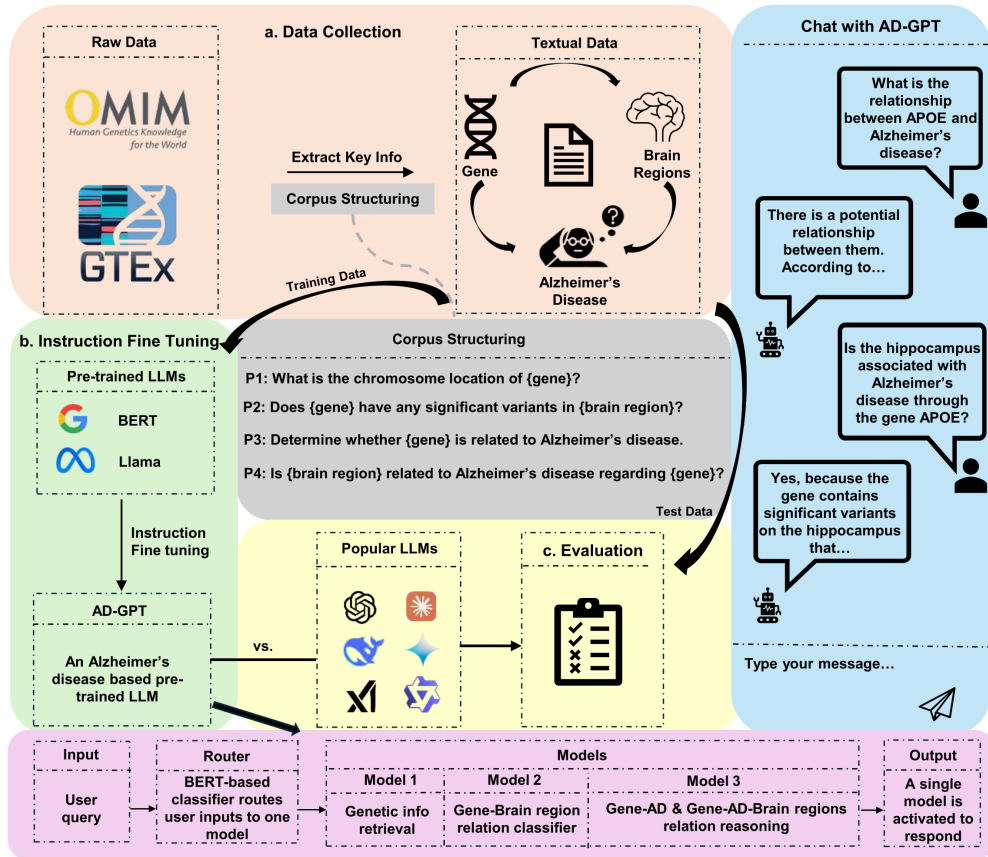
a. Data Collection

Raw Data

OMIM
Human Genetics Knowledge for the World

GTEx

Extract Key Info

Corpus Structuring

Textual Data

Gene

Brain Regions

Alzheimer's Disease

Training Data

Chat with AD-GPT

What is the relationship between APOE and Alzheimer's disease?

There is a potential relationship between them. According to…

Is the hippocampus associated with Alzheimer's disease through the gene APOE?

Yes, because the gene contains significant variants on the hippocampus that…

Type your message…

b. Instruction Fine Tuning

Pre-trained LLMs

BERT

Llama

Instruction Fine tuning

AD-GPT

An Alzheimer's disease based pre-trained LLM

Corpus Structuring

P1: What is the chromosome location of {gene}?

P2: Does {gene} have any significant variants in {brain region}?

P3: Determine whether {gene} is related to Alzheimer's disease.

P4: Is {brain region} related to Alzheimer's disease regarding {gene}?

Test Data

Popular LLMs

vs.

c. Evaluation

| Input | Router | Models | | | Output |
|---|---|---|---|---|---|
| | | Model 1 | Model 2 | Model 3 | |
| User query | BERT-based classifier routes user inputs to one model | Genetic info retrieval | Gene-Brain region relation classifier | Gene-AD & Gene-AD-Brain regions relation reasoning | A single model is activated to respond |